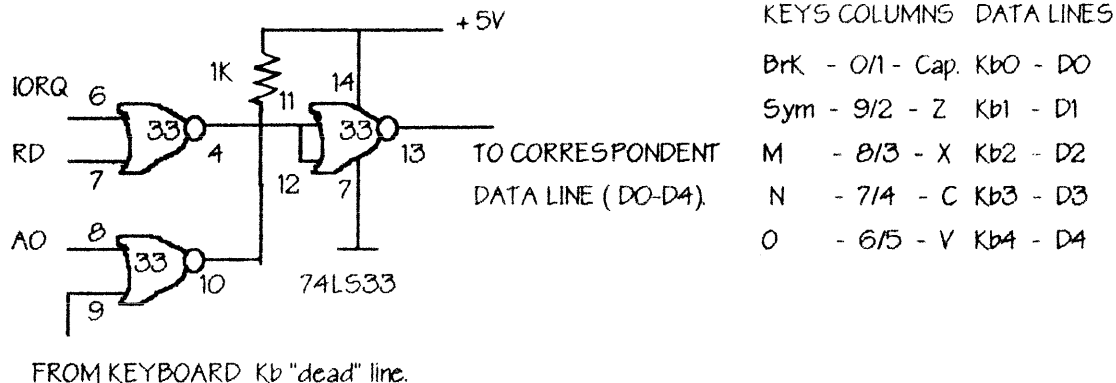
+ 5V

1K

IORQ 6

RD 7

33 4

11 14

33 13

12 7

AO 8

33 10

9

74LS33

TO CORRESPONDENT DATA LINE ( DO-D4).

FROM KEYBOARD Kb "dead" line.

KEYS COLUMNS DATA LINES

BrK - O/1 - Cap. KbO - DO

Sym - 9/2 - Z Kb1 - D1

M - 8/3 - X Kb2 - D2

N - 7/4 - C Kb3 - D3

O - 6/5 - V Kb4 - D4